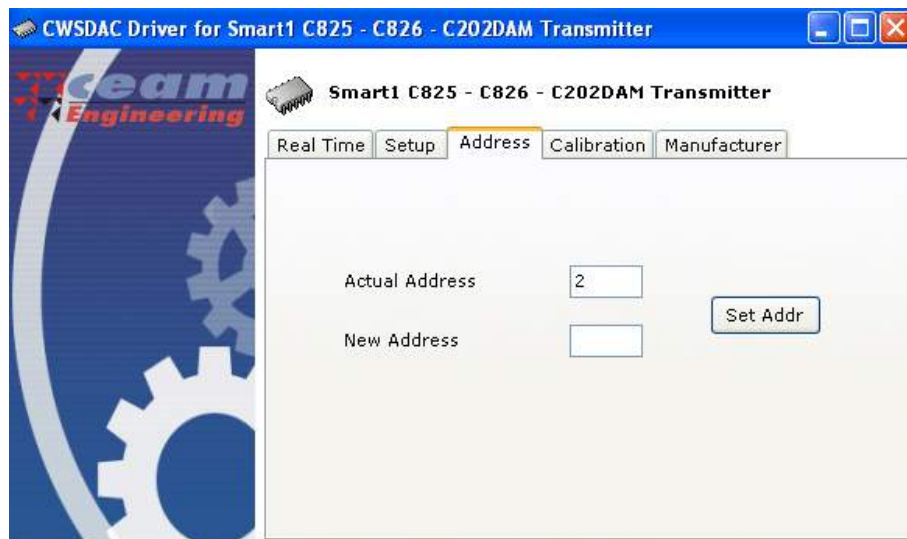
CWSDAC Driver for Smart1 C825 - C826 - C202DAM Transmitter

ceam Engineering

Smart1 C825 - C826 - C202DAM Transmitter

Real Time | Setup | Address | Calibration | Manufacturer

Actual Address 2

New Address

Set Addr